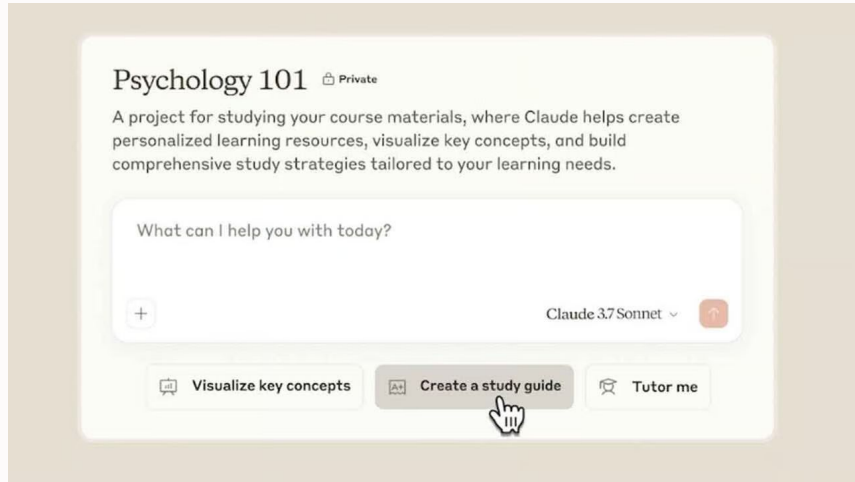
Psychology 101 Private

A project for studying your course materials, where Claude helps create personalized learning resources, visualize key concepts, and build comprehensive study strategies tailored to your learning needs.

What can I help you with today?

+

Claude 3.7 Sonnet

Visualize key concepts

Create a study guide

Tutor me